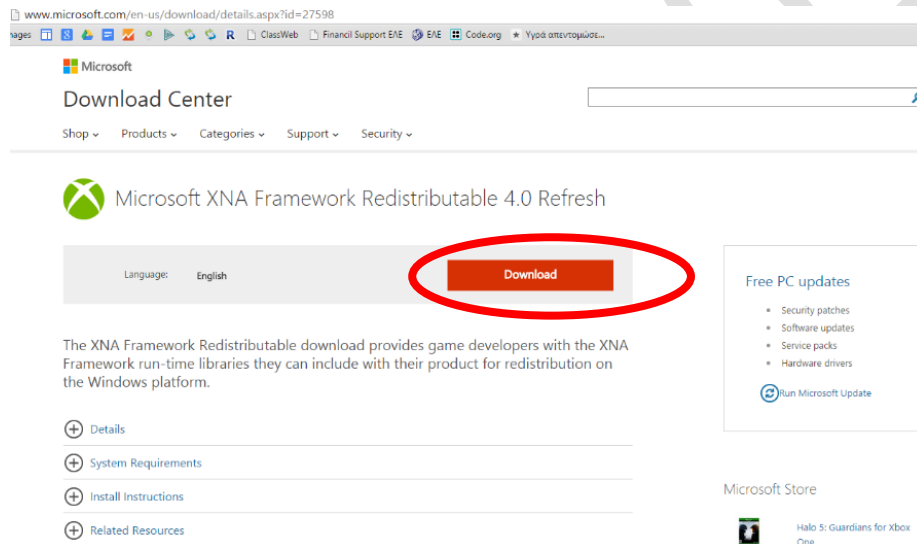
www.microsoft.com/en-us/download/details.aspx?id=27598
nages R ClassWeb Financil Support ΕΛΕ ΕΛΕ Code.org Υγρά απεντομώσε...

Microsoft
Download Center
Shop Products Categories Support Security

Microsoft XNA Framework Redistributable 4.0 Refresh

Language: English
Download

The XNA Framework Redistributable download provides game developers with the XNA Framework run-time libraries they can include with their product for redistribution on the Windows platform.

Details
System Requirements
Install Instructions
Related Resources

Free PC updates
- Security patches
- Software updates
- Service packs
- Hardware drivers

Run Microsoft Update

Microsoft Store

Halo 5: Guardians for Xbox One